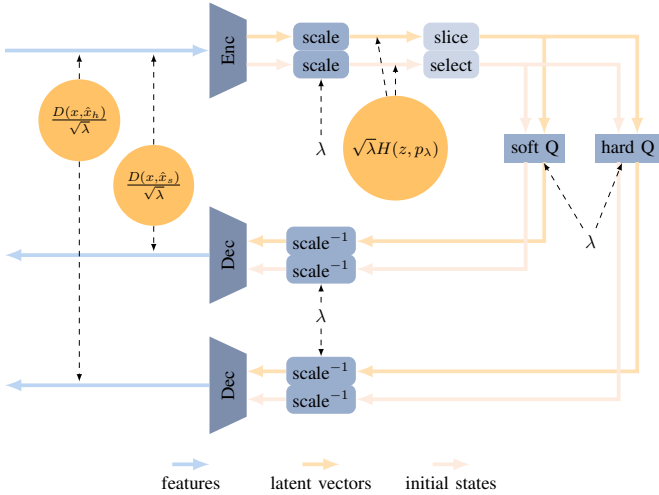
Enc

scale

scale

slice

select

$\lambda$

$\sqrt{\lambda}H(z, p_\lambda)$

$\frac{D(x,\hat{x}_h)}{\sqrt{\lambda}}$

$\frac{D(x,\hat{x}_s)}{\sqrt{\lambda}}$

soft Q

hard Q

$\lambda$

Dec

scale$^{-1}$

scale$^{-1}$

$\lambda$

Dec

scale$^{-1}$

scale$^{-1}$

features

latent vectors

initial states